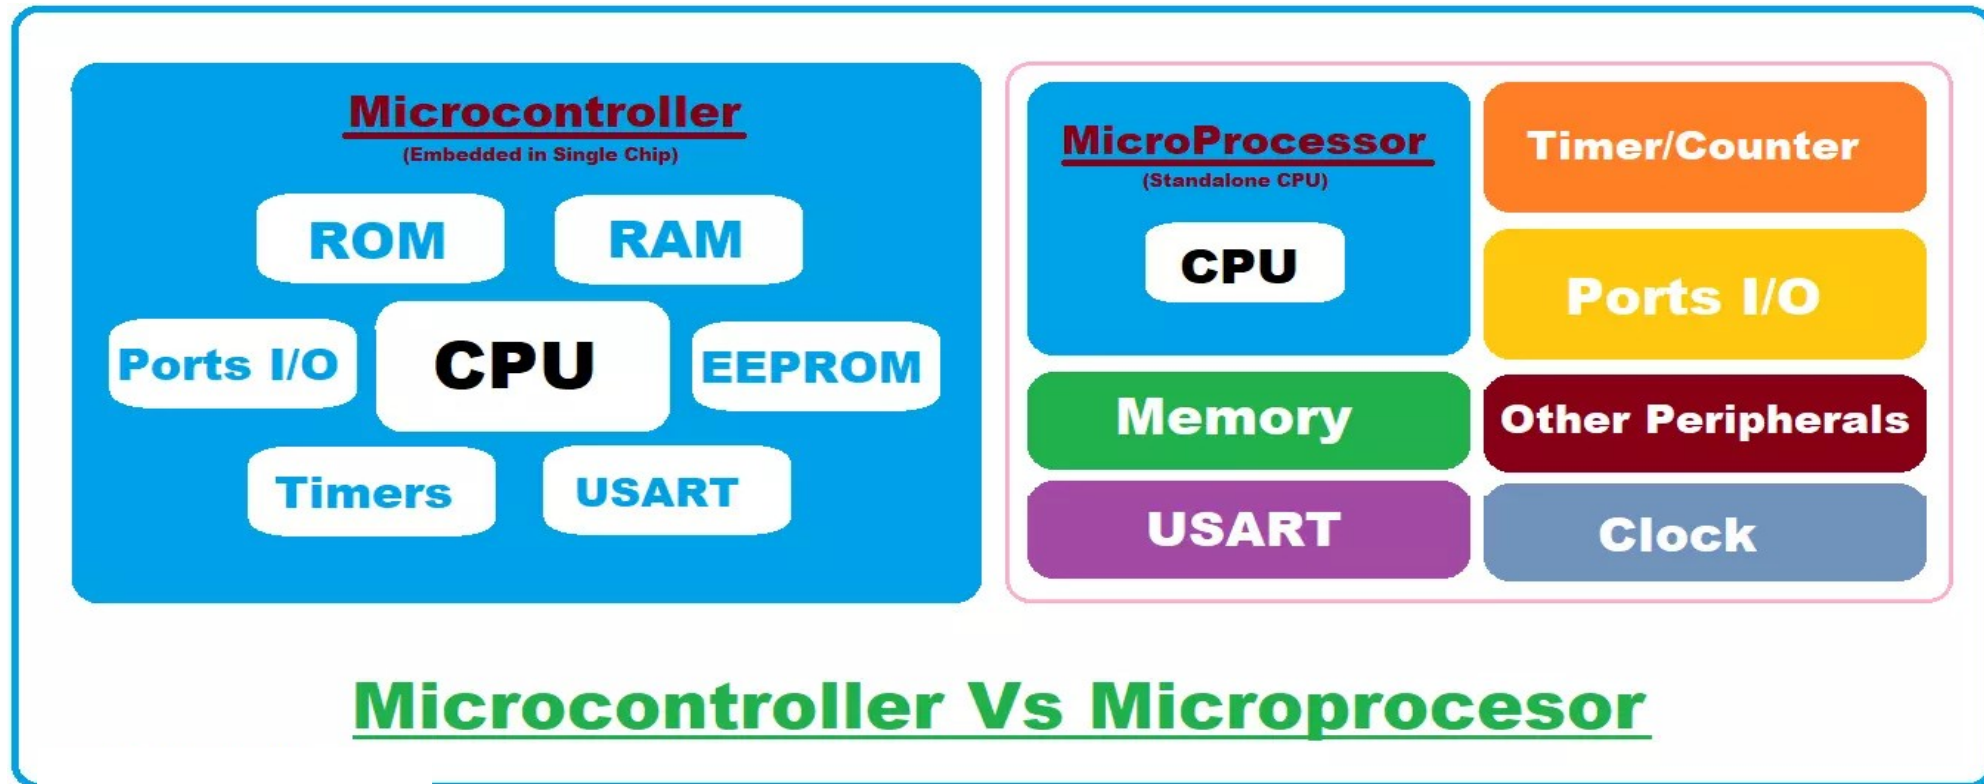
Microcontroller
(Embedded in Single Chip)

ROM

RAM

Ports I/O

CPU

EEPROM

Timers

USART

MicroProcessor
(Standalone CPU)

CPU

Timer/Counter

Ports I/O

Memory

Other Peripherals

USART

Clock

Microcontroller Vs Microprocesor